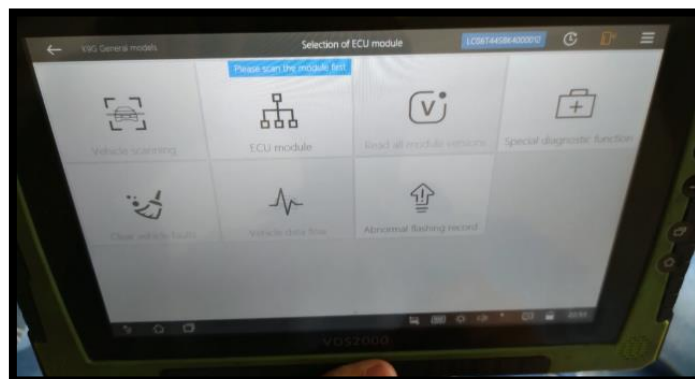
VAG General models

Selection of ECU module

LC06T44S0EA300012

Please scan the module first

Vehicle scanning

ECU module

Read all module versions

Special diagnostic function

Clear vehicle faults

Vehicle data flow

Abnormal flashing record

VDS2000